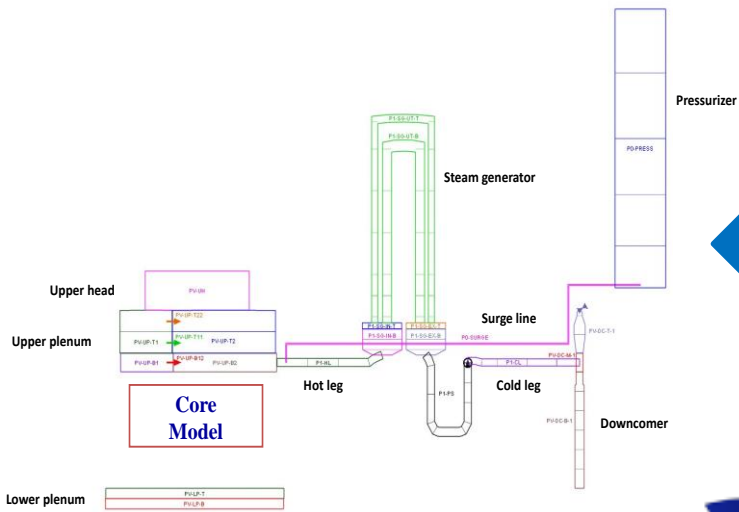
Pressurizer

P0-PRESS

P1-SG-UT-T

P1-SG-UT-B

Steam generator

Upper head

PV-UH

Surge line

PV-UP-T22

Upper plenum

PV-UP-T1

PV-UP-T11

PV-UP-T2

P1-SG-IN-T

P1-SG-IN-B

P1-SG-EX-T

P1-SG-EX-B

P0-SURGE

PV-DC-T-1

PV-UP-B1

PV-UP-B12

PV-UP-B2

P1-HL

P1-CL

PV-DC-M-1

Hot leg

Cold leg

P1-PS

Core Model

PV-DC-B-1

Downcomer

Lower plenum

PV-LP-T

PV-LP-B